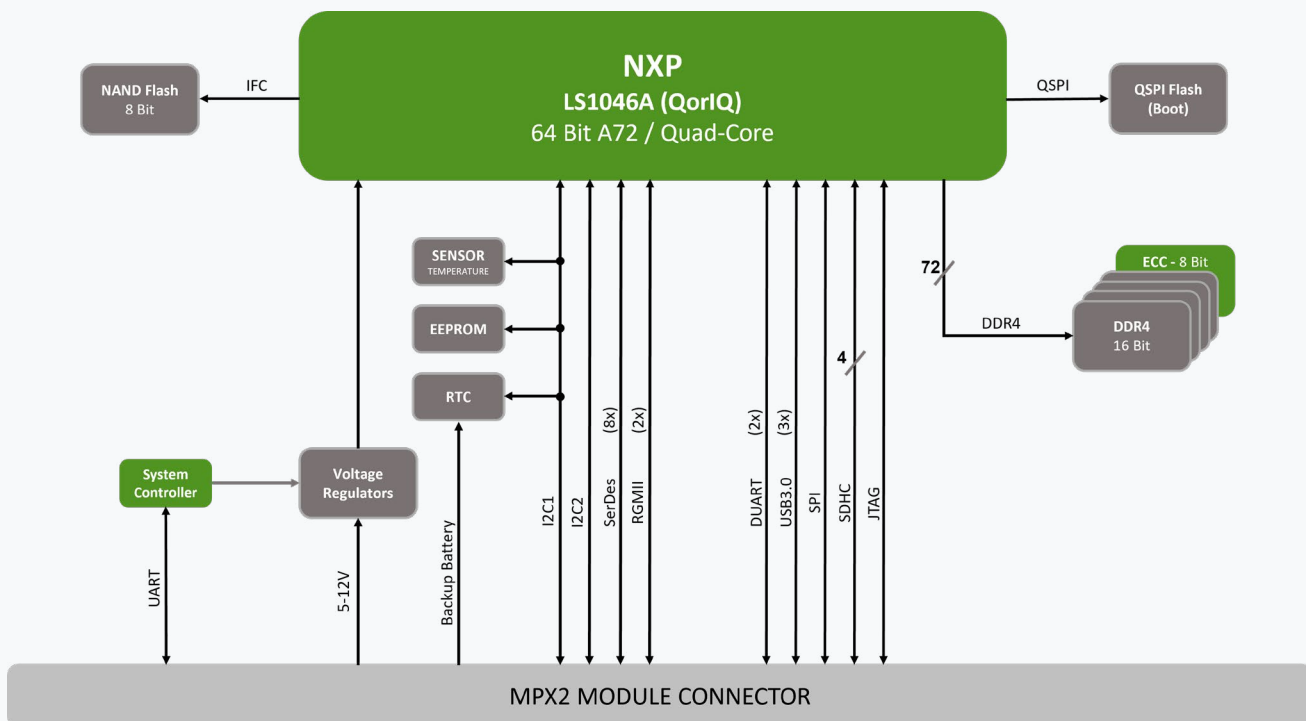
NXP
LS1046A (QorIQ)
64 Bit A72 / Quad-Core

NAND Flash
8 Bit

IFC

QSPI

QSPI Flash
(Boot)

SENSOR
TEMPERATURE

EEPROM

RTC

72

ECC - 8 Bit

DDR4

DDR4
16 Bit

4

System Controller

Voltage Regulators

UART

5-12V

Backup Battery

I2C1

I2C2

(8x)
SerDes

(2x)
RGMII

(2x)
DUART

(3x)
USB3.0

SPI

SDHC

JTAG

MPX2 MODULE CONNECTOR